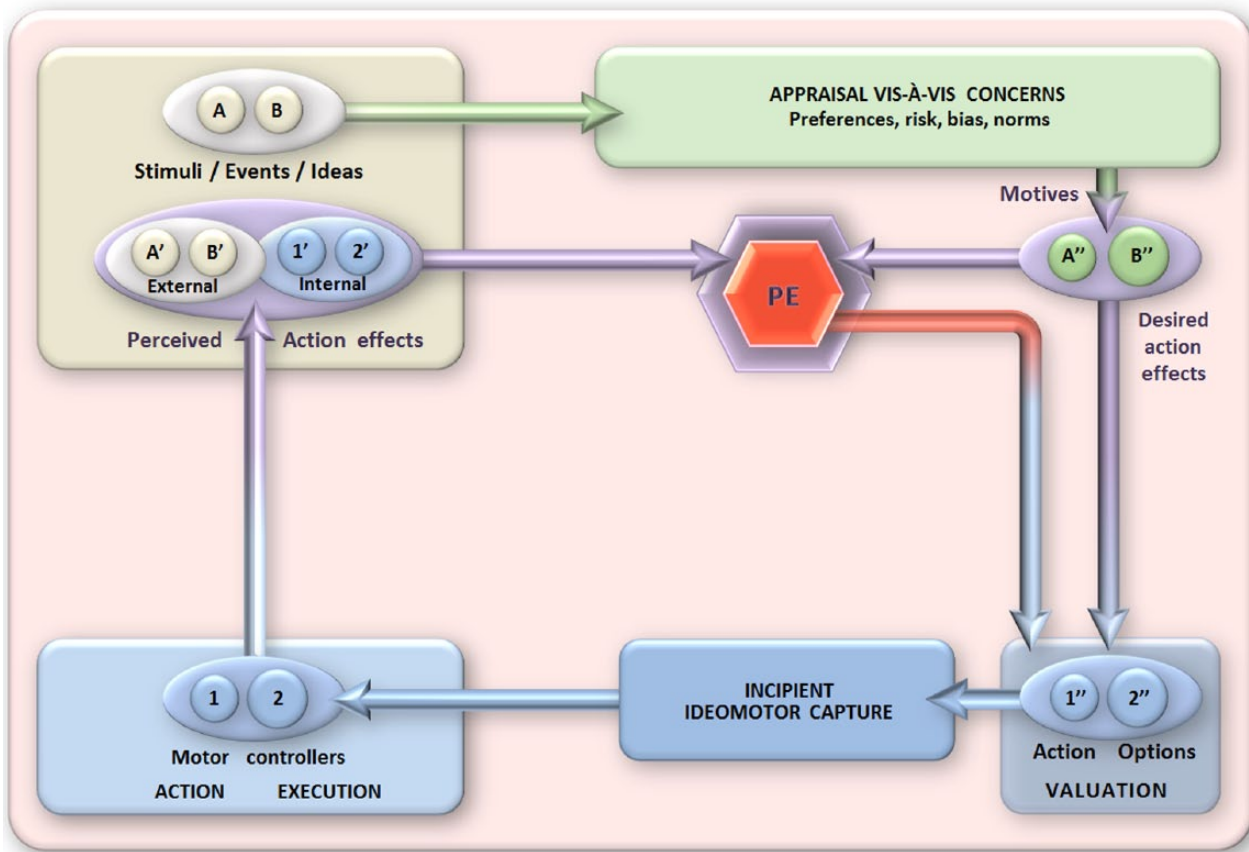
A B

Stimuli / Events / Ideas

APPRAISAL VIS-À-VIS CONCERNS
Preferences, risk, bias, norms

Motives

A' B'
External

1' 2'
Internal

Perceived Action effects

PE

A'' B''

Desired action effects

1 2

Motor controllers

ACTION EXECUTION

INCIPIENT IDEOMOTOR CAPTURE

1'' 2''

Action Options

VALUATION